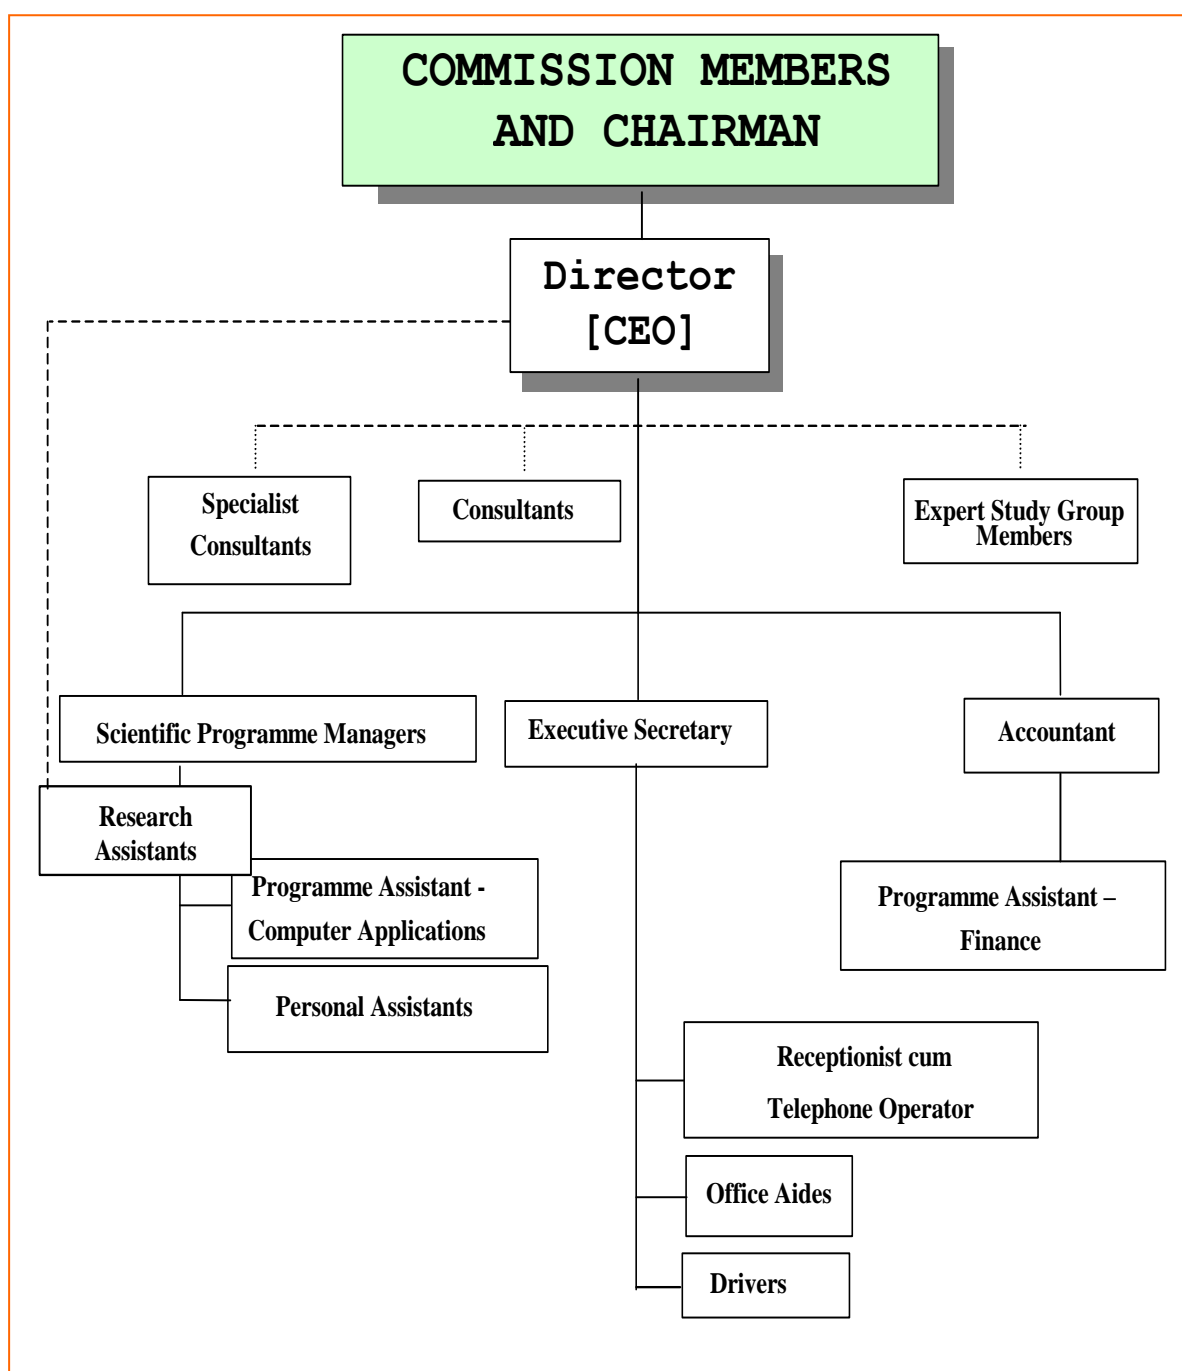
COMMISSION MEMBERS AND CHAIRMAN

Director [CEO]

Specialist Consultants

Consultants

Expert Study Group Members

Scientific Programme Managers

Executive Secretary

Accountant

Research Assistants

Programme Assistant - Computer Applications

Personal Assistants

Programme Assistant – Finance

Receptionist cum Telephone Operator

Office Aides

Drivers